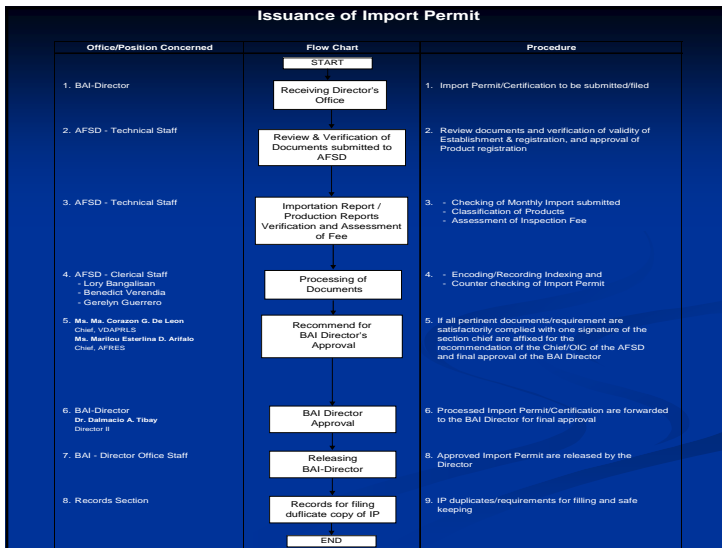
Issuance of Import Permit

| Office/Position Concerned | Flow Chart | Procedure |
|---|---|---|
| | START | |
| 1. BAI-Director | Receiving Director's Office | 1. Import Permit/Certification to be submitted/filed |
| 2. AFSD - Technical Staff | Review & Verification of Documents submitted to AFSD | 2. Review documents and verification of validity of Establishment & registration, and approval of Product registration |
| 3. AFSD - Technical Staff | Importation Report / Production Reports Verification and Assessment of Fee | 3. - Checking of Monthly Import submitted - Classification of Products - Assessment of Inspection Fee |
| 4. AFSD - Clerical Staff - Lory Bangalisan - Benedict Verendia - Gerelyn Guerrero | Processing of Documents | 4. - Encoding/Recording Indexing and - Counter checking of Import Permit |
| 5. Ms. Ma. Corazon G. De Leon Chief, VDAPRLS Ms. Marilou Esterlina D. Arifalo Chief, AFRES | Recommend for BAI Director's Approval | 5. If all pertinent documents/requirement are satisfactorily complied with one signature of the section chief are affixed for the recommendation of the Chief/OIC of the AFSD and final approval of the BAI Director |
| 6. BAI-Director Dr. Dalmacio A. Tibay Director II | BAI Director Approval | 6. Processed Import Permit/Certification are forwarded to the BAI Director for final approval |
| 7. BAI - Director Office Staff | Releasing BAI-Director | 8. Approved Import Permit are released by the Director |
| 8. Records Section | Records for filing duflicate copy of IP | 9. IP duplicates/requirements for filling and safe keeping |
| | END | |